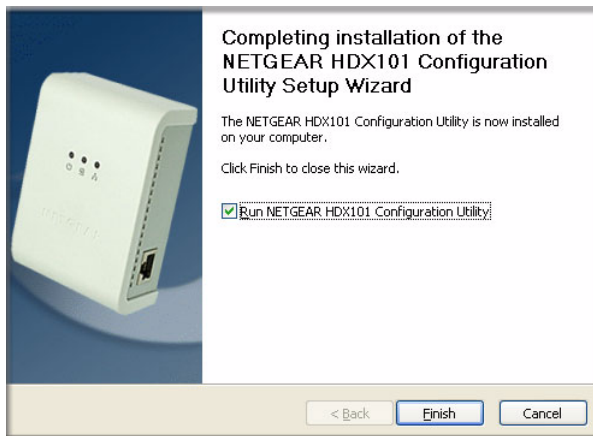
Completing installation of the NETGEAR HDX101 Configuration Utility Setup Wizard

The NETGEAR HDX101 Configuration Utility is now installed on your computer.

Click Finish to close this wizard.

Run NETGEAR HDX101 Configuration Utility

NETGEAR

< Back
Finish
Cancel